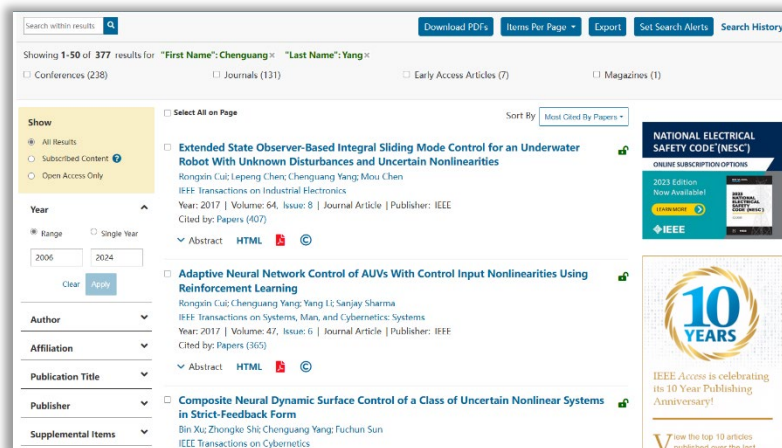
Search within results

Download PDFs | Items Per Page | Export | Set Search Alerts | Search History

Showing 1-50 of 377 results for "First Name": Chenguang × "Last Name": Yang ×

Conferences (238) Journals (131) Early Access Articles (7) Magazines (1)

Show

All Results

Subscribed Content

Open Access Only

Year

Range Single Year

2006 2024

Clear Apply

Author

Affiliation

Publication Title

Publisher

Supplemental Items

Select All on Page

Sort By Most Cited By Papers

Extended State Observer-Based Integral Sliding Mode Control for an Underwater Robot With Unknown Disturbances and Uncertain Nonlinearities

Rongxin Cui; Lepeng Chen; Chenguang Yang; Mou Chen

IEEE Transactions on Industrial Electronics

Year: 2017 | Volume: 64, Issue: 8 | Journal Article | Publisher: IEEE

Cited by: Papers (407)

Abstract HTML

Adaptive Neural Network Control of AUVs With Control Input Nonlinearities Using Reinforcement Learning

Rongxin Cui; Chenguang Yang; Yang Li; Sanjay Sharma

IEEE Transactions on Systems, Man, and Cybernetics: Systems

Year: 2017 | Volume: 47, Issue: 6 | Journal Article | Publisher: IEEE

Cited by: Papers (365)

Abstract HTML

Composite Neural Dynamic Surface Control of a Class of Uncertain Nonlinear Systems in Strict-Feedback Form

Bin Xu; Zhongke Shi; Chenguang Yang; Fuchun Sun

IEEE Transactions on Cybernetics

NATIONAL ELECTRICAL SAFETY CODE® (NESC®)

ONLINE SUBSCRIPTION OPTIONS

2023 Edition Now Available!

LEARN MORE

IEEE

10 YEARS

IEEE Access is celebrating its 10 Year Publishing Anniversary!

View the top 10 articles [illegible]